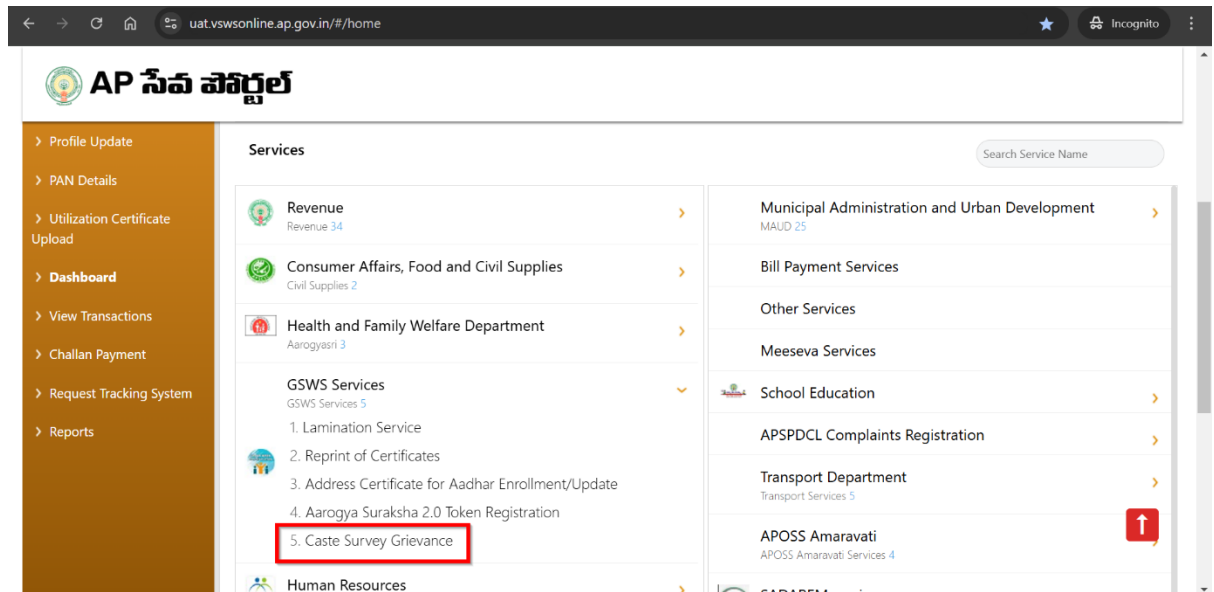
uat.vswsonline.ap.gov.in/#/home

Incognito

AP సేవ పోర్టల్

› Profile Update
› PAN Details
› Utilization Certificate Upload
› Dashboard
› View Transactions
› Challan Payment
› Request Tracking System
› Reports

Services

Search Service Name

Revenue
Revenue 34

Consumer Affairs, Food and Civil Supplies
Civil Supplies 2

Health and Family Welfare Department
Aarogyasri 3

GSWS Services
GSWS Services 5

1. Lamination Service
2. Reprint of Certificates
3. Address Certificate for Aadhar Enrollment/Update
4. Aarogya Suraksha 2.0 Token Registration
5. Caste Survey Grievance

Human Resources

Municipal Administration and Urban Development
MAUD 25

Bill Payment Services

Other Services

Meeseva Services

School Education

APSPDCL Complaints Registration

Transport Department
Transport Services 5

APOSS Amaravati
APOSS Amaravati Services 4

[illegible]